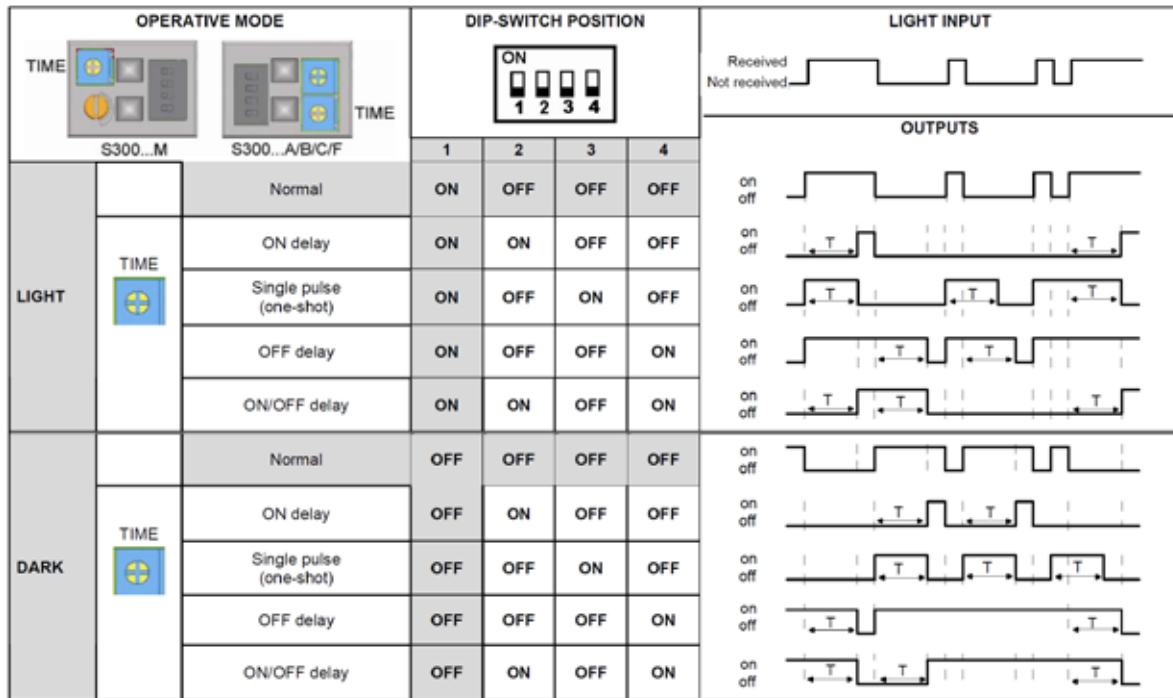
| OPERATIVE MODE | | | DIP-SWITCH POSITION | | | | LIGHT INPUT |
|---|---|---|---|---|---|---|---|
| TIME S300...M | | TIME S300...A/B/C/F | ON 1 2 3 4 | | | | Received Not received |
| | | | 1 | 2 | 3 | 4 | OUTPUTS |
| LIGHT | | Normal | ON | OFF | OFF | OFF | on off |
| | TIME | ON delay | ON | ON | OFF | OFF | on off T T |
| | | Single pulse (one-shot) | ON | OFF | ON | OFF | on off T T T |
| | | OFF delay | ON | OFF | OFF | ON | on off T T |
| | | ON/OFF delay | ON | ON | OFF | ON | on off T T T |
| DARK | | Normal | OFF | OFF | OFF | OFF | on off |
| | TIME | ON delay | OFF | ON | OFF | OFF | on off T T |
| | | Single pulse (one-shot) | OFF | OFF | ON | OFF | on off T T T |
| | | OFF delay | OFF | OFF | OFF | ON | on off T T |
| | | ON/OFF delay | OFF | ON | OFF | ON | on off T T T |